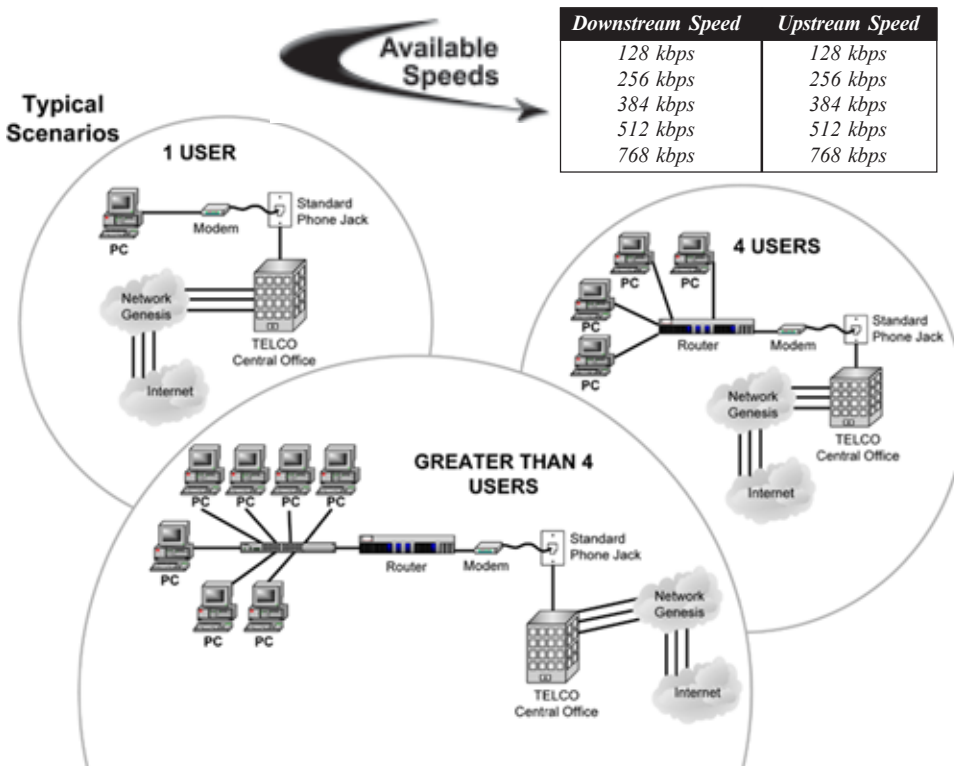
Available Speeds

| Downstream Speed | Upstream Speed |
|---|---|
| 128 kbps | 128 kbps |
| 256 kbps | 256 kbps |
| 384 kbps | 384 kbps |
| 512 kbps | 512 kbps |
| 768 kbps | 768 kbps |

Typical Scenarios

1 USER

PC
Modem
Standard Phone Jack
Network Genesis
TELCO Central Office
Internet

4 USERS

PC
PC
PC
PC
Router
Modem
Standard Phone Jack
Network Genesis
TELCO Central Office
Internet

GREATER THAN 4 USERS

PC
PC
PC
PC
PC
PC
PC
Router
Modem
Standard Phone Jack
Network Genesis
TELCO Central Office
Internet